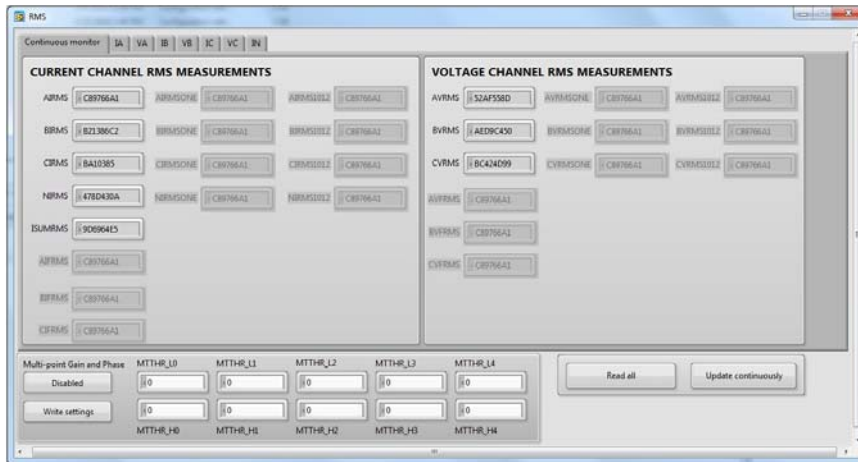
RMS

Continuous monitor | IA | VA | IB | VB | IC | VC | IN

CURRENT CHANNEL RMS MEASUREMENTS

AIRMS C89766A1 AIRMSONE C89766A1 AIRMS1012 C89766A1

BIRMS B21386C2 BIRMSONE C89766A1 BIRMS1012 C89766A1

CIRMS BA10385 CIRMSONE C89766A1 CIRMS1012 C89766A1

NIRMS 478D430A NIRMSONE C89766A1 NIRMS1012 C89766A1

ISUMRMS 9D6964E5

AIFRMS C89766A1

BIFRMS C89766A1

CIFRMS C89766A1

VOLTAGE CHANNEL RMS MEASUREMENTS

AVRMS 52AF558D AVRMSONE C89766A1 AVRMS1012 C89766A1

BVRMS AED9C450 BVRMSONE C89766A1 BVRMS1012 C89766A1

CVRMS BC424D99 CVRMSONE C89766A1 CVRMS1012 C89766A1

AVFRMS C89766A1

BVFRMS C89766A1

CVFRMS C89766A1

Multi-point Gain and Phase

Disabled

Write settings

MTTHR_L0 0 MTTHR_L1 0 MTTHR_L2 0 MTTHR_L3 0 MTTHR_L4 0

0 0 0 0 0

MTTHR_H0 MTTHR_H1 MTTHR_H2 MTTHR_H3 MTTHR_H4

Read all

Update continuously